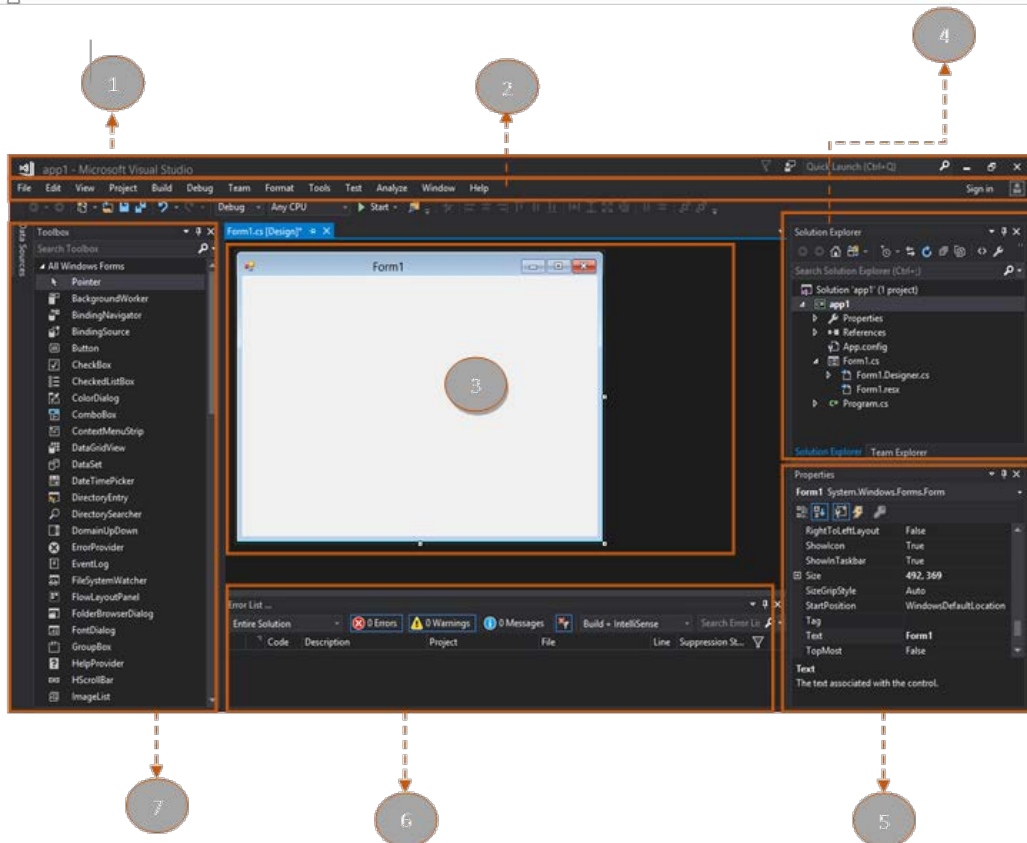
1

2

4

app1 - Microsoft Visual Studio

Quick Launch (Ctrl+Q)

File Edit View Project Build Debug Team Format Tools Test Analyze Window Help

Sign in

Debug Any CPU ▶ Start

Toolbox

Data Sources

Search Toolbox

All Windows Forms

Pointer
BackgroundWorker
BindingNavigator
BindingSource
Button
CheckBox
CheckedListBox
ColorDialog
ComboBox
ContextMenuStrip
DataGridView
DataSet
DateTimePicker
DirectoryEntry
DirectorySearcher
DomainUpDown
ErrorProvider
EventLog
FileSystemWatcher
FlowLayoutPanel
FolderBrowserDialog
FontDialog
GroupBox
HelpProvider
HScrollBar
ImageList

Form1.cs [Design]*

Form1

3

Solution Explorer

Search Solution Explorer (Ctrl+;)

Solution 'app1' (1 project)
app1
Properties
References
App.config
Form1.cs
Form1.Designer.cs
Form1.resx
Program.cs

Solution Explorer Team Explorer

Properties

Form1 System.Windows.Forms.Form

| | |
|---|---|
| RightToLeftLayout | False |
| ShowIcon | True |
| ShowInTaskbar | True |
| Size | 492, 369 |
| SizeGripStyle | Auto |
| StartPosition | WindowsDefaultLocation |
| Tag | |
| Text | Form1 |
| TopMost | False |

Text
The text associated with the control.

Error List ...

Entire Solution 0 Errors 0 Warnings 0 Messages Build + IntelliSense Search Error Li

Code Description Project File Line Suppression St...

7

6

5